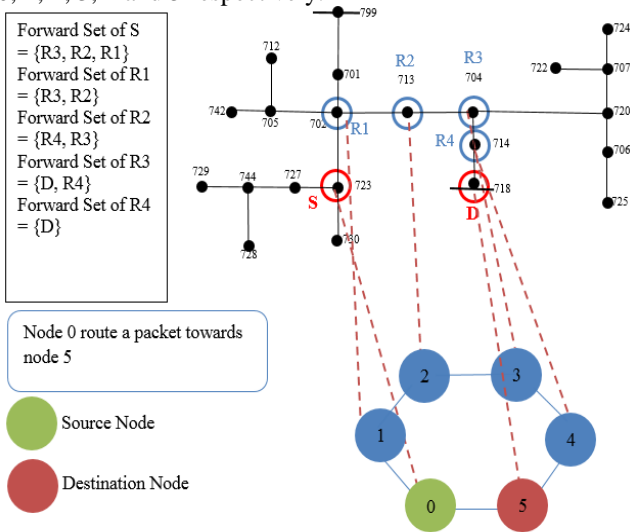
Forward Set of S = {R3, R2, R1}
Forward Set of R1 = {R3, R2}
Forward Set of R2 = {R4, R3}
Forward Set of R3 = {D, R4}
Forward Set of R4 = {D}

799
712
701
R2
713
R3
704
724
722
707
742
705
702
R1
720
R4
714
706
729
744
727
723
718
S
D
725
730
728

Node 0 route a packet towards node 5

Source Node

Destination Node

2
3
1
4
0
5